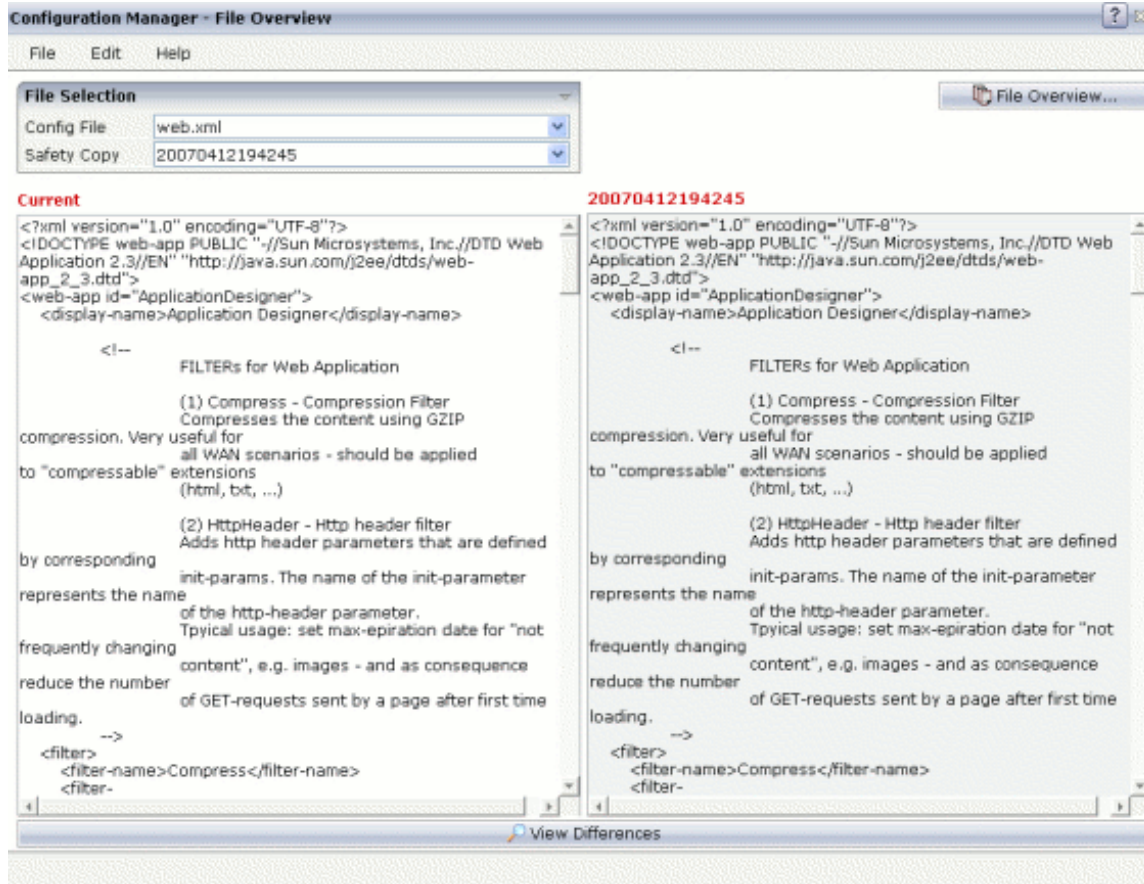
Configuration Manager - File Overview

?

File Edit Help

File Selection

Config File web.xml

Safety Copy 20070412194245

File Overview...

Current

<?xml version="1.0" encoding="UTF-8"?>
<!DOCTYPE web-app PUBLIC "-//Sun Microsystems, Inc.//DTD Web Application 2.3//EN" "http://java.sun.com/j2ee/dtds/web-app_2_3.dtd">
<web-app id="ApplicationDesigner">
<display-name>Application Designer</display-name>

<!--
FILTERs for Web Application

(1) Compress - Compression Filter
Compresses the content using GZIP compression. Very useful for
all WAN scenarios - should be applied to "compressable" extensions
(html, txt, ...)

(2) HttpHeader - Http header filter
Adds http header parameters that are defined by corresponding
init-params. The name of the init-parameter represents the name
of the http-header parameter.
Tpyical usage: set max-epiration date for "not frequently changing
content", e.g. images - and as consequence reduce the number
of GET-requests sent by a page after first time loading.
-->
<filter>
<filter-name>Compress</filter-name>
<filter-

20070412194245

<?xml version="1.0" encoding="UTF-8"?>
<!DOCTYPE web-app PUBLIC "-//Sun Microsystems, Inc.//DTD Web Application 2.3//EN" "http://java.sun.com/j2ee/dtds/web-app_2_3.dtd">
<web-app id="ApplicationDesigner">
<display-name>Application Designer</display-name>

<!--
FILTERs for Web Application

(1) Compress - Compression Filter
Compresses the content using GZIP compression. Very useful for
all WAN scenarios - should be applied to "compressable" extensions
(html, txt, ...)

(2) HttpHeader - Http header filter
Adds http header parameters that are defined by corresponding
init-params. The name of the init-parameter represents the name
of the http-header parameter.
Tpyical usage: set max-epiration date for "not frequently changing
content", e.g. images - and as consequence reduce the number
of GET-requests sent by a page after first time loading.
-->
<filter>
<filter-name>Compress</filter-name>
<filter-

View Differences